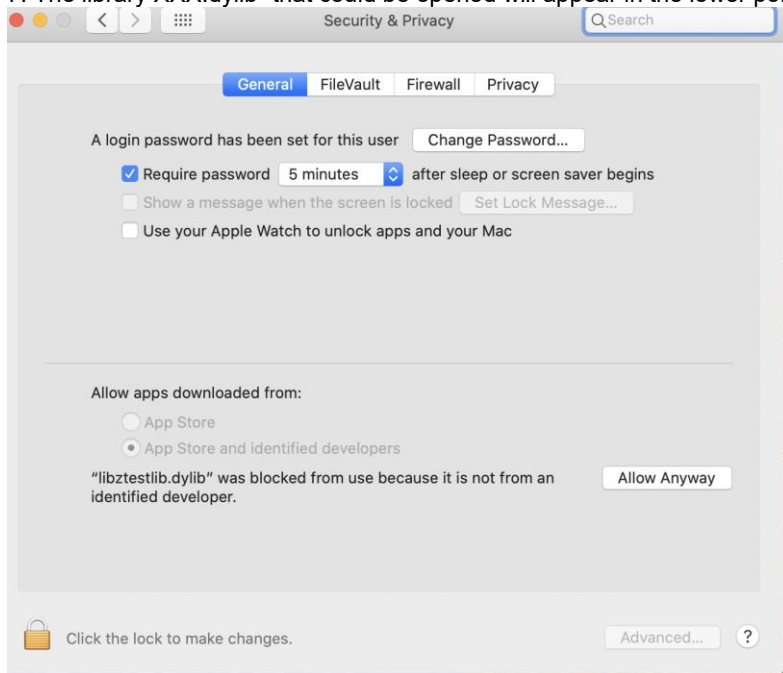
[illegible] The library "XXX.dylib" that could be opened will appear in the lower p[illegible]

Security & Privacy

Search

General FileVault Firewall Privacy

A login password has been set for this user Change Password...

Require password 5 minutes after sleep or screen saver begins

Show a message when the screen is locked Set Lock Message...

Use your Apple Watch to unlock apps and your Mac

Allow apps downloaded from:

App Store

App Store and identified developers

"libztestlib.dylib" was blocked from use because it is not from an identified developer.

Allow Anyway

Click the lock to make changes.

Advanced...

?